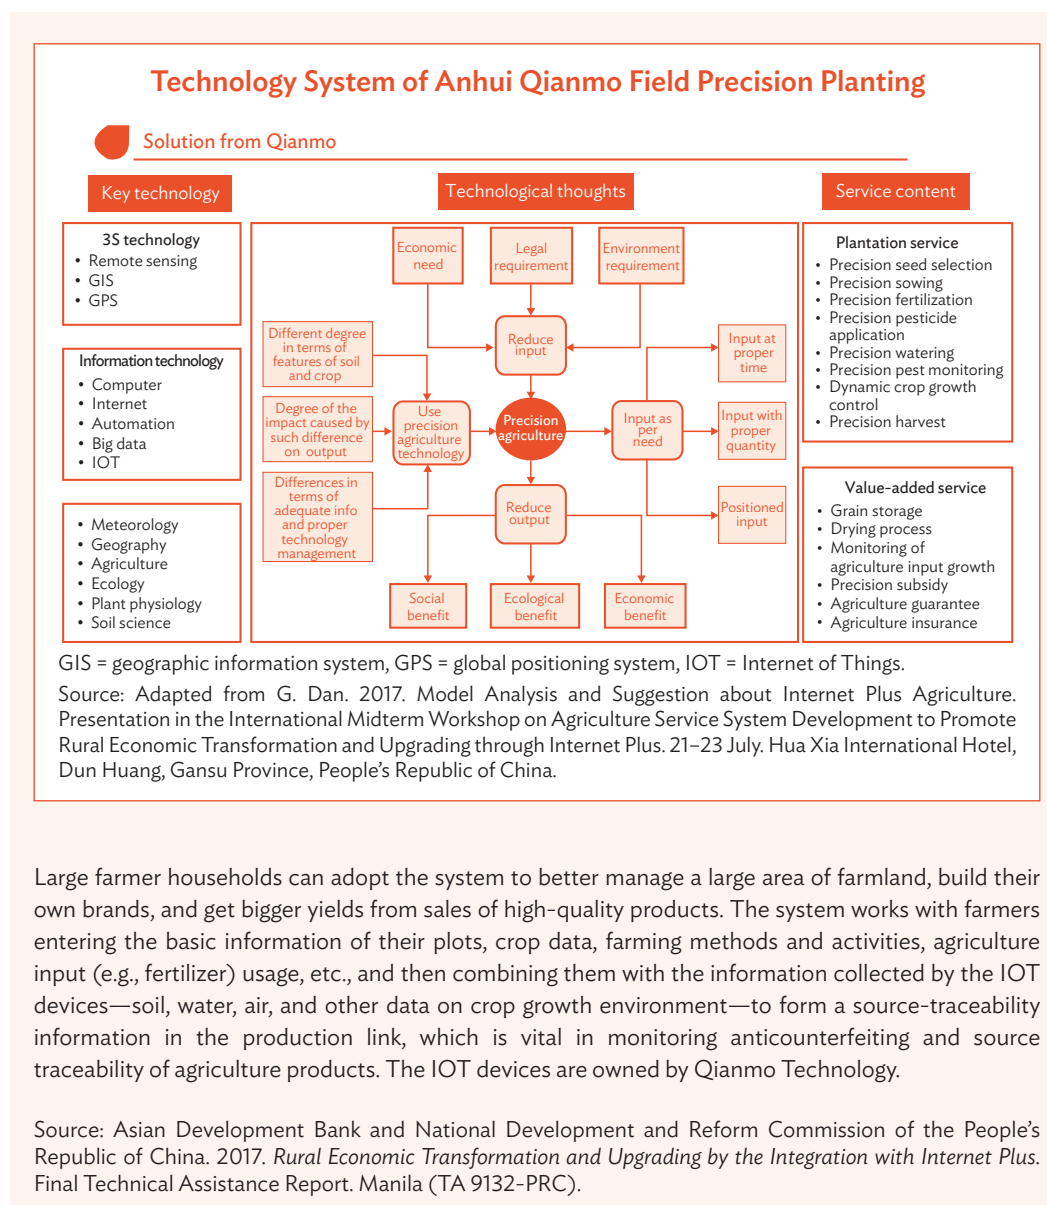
Technology System of Anhui Qianmo Field Precision Planting

Solution from Qianmo

Key technology

3S technology
- Remote sensing
- GIS
- GPS

Information technology
- Computer
- Internet
- Automation
- Big data
- IOT

- Meteorology
- Geography
- Agriculture
- Ecology
- Plant physiology
- Soil science

Technological thoughts

Economic need

Legal requirement

Environment requirement

Reduce input

Different degree in terms of features of soil and crop

Degree of the impact caused by such difference on output

Differences in terms of adequate info and proper technology management

Use precision agriculture technology

Precision agriculture

Input as per need

Input at proper time

Input with proper quantity

Positioned input

Reduce output

Social benefit

Ecological benefit

Economic benefit

Service content

Plantation service
- Precision seed selection
- Precision sowing
- Precision fertilization
- Precision pesticide application
- Precision watering
- Precision pest monitoring
- Dynamic crop growth control
- Precision harvest

Value-added service
- Grain storage
- Drying process
- Monitoring of agriculture input growth
- Precision subsidy
- Agriculture guarantee
- Agriculture insurance

GIS = geographic information system, GPS = global positioning system, IOT = Internet of Things.

Source: Adapted from G. Dan. 2017. Model Analysis and Suggestion about Internet Plus Agriculture. Presentation in the International Midterm Workshop on Agriculture Service System Development to Promote Rural Economic Transformation and Upgrading through Internet Plus. 21–23 July. Hua Xia International Hotel, Dun Huang, Gansu Province, People's Republic of China.

Large farmer households can adopt the system to better manage a large area of farmland, build their own brands, and get bigger yields from sales of high-quality products. The system works with farmers entering the basic information of their plots, crop data, farming methods and activities, agriculture input (e.g., fertilizer) usage, etc., and then combining them with the information collected by the IOT devices—soil, water, air, and other data on crop growth environment—to form a source-traceability information in the production link, which is vital in monitoring anticounterfeiting and source traceability of agriculture products. The IOT devices are owned by Qianmo Technology.

Source: Asian Development Bank and National Development and Reform Commission of the People's Republic of China. 2017. Rural Economic Transformation and Upgrading by the Integration with Internet Plus. Final Technical Assistance Report. Manila (TA 9132-PRC).